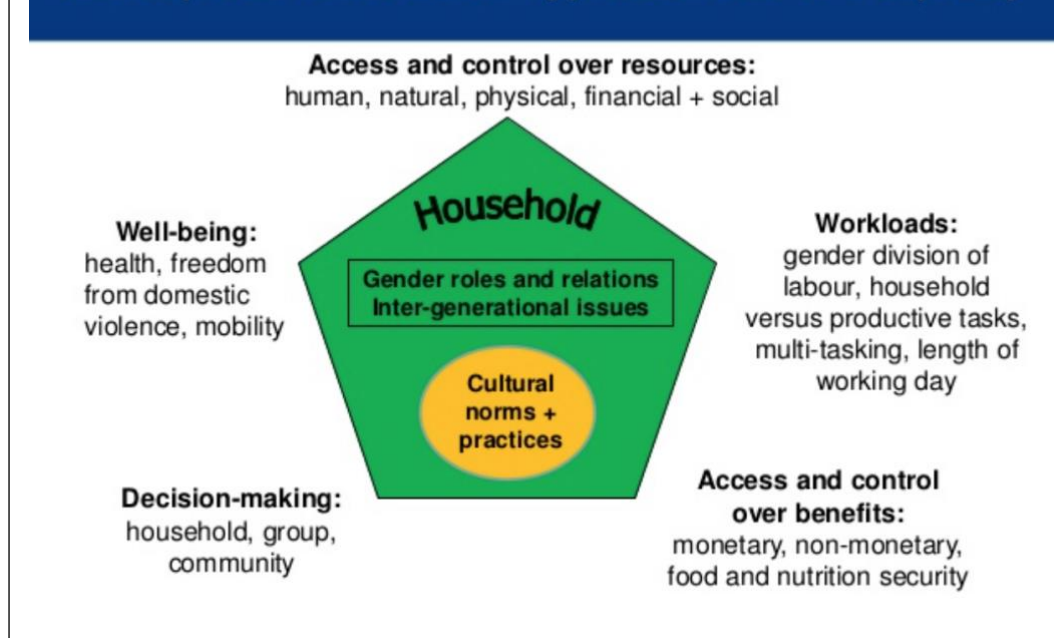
**Access and control over resources:**
human, natural, physical, financial + social

Household

Gender roles and relations
Inter-generational issues

Cultural norms + practices

**Well-being:**
health, freedom from domestic violence, mobility

**Workloads:**
gender division of labour, household versus productive tasks, multi-tasking, length of working day

**Decision-making:**
household, group, community

**Access and control over benefits:**
monetary, non-monetary, food and nutrition security